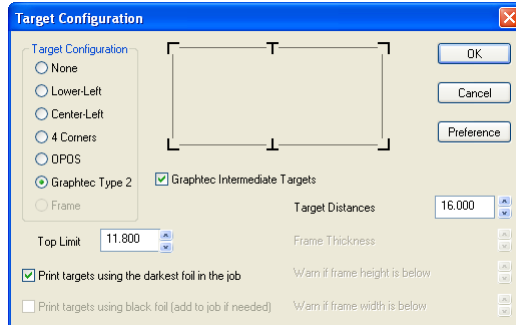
Target Configuration

Target Configuration
None
Lower-Left
Center-Left
4 Corners
OPOS
Graphtec Type 2
Frame

OK
Cancel
Preference

Graphtec Intermediate Targets

Target Distances 16.000

Top Limit 11.800

Frame Thickness

Print targets using the darkest foil in the job

Warn if frame height is below

Print targets using black foil (add to job if needed)

Warn if frame width is below